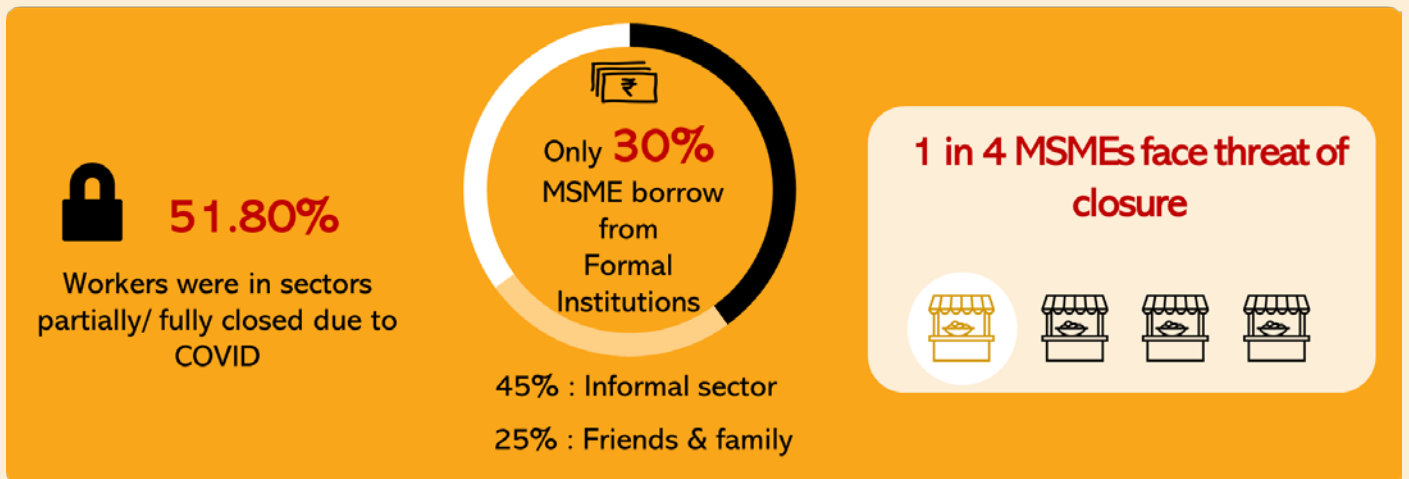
51.80%

Workers were in sectors partially/ fully closed due to COVID

₹

Only 30% MSME borrow from Formal Institutions

45% : Informal sector

25% : Friends & family

1 in 4 MSMEs face threat of closure